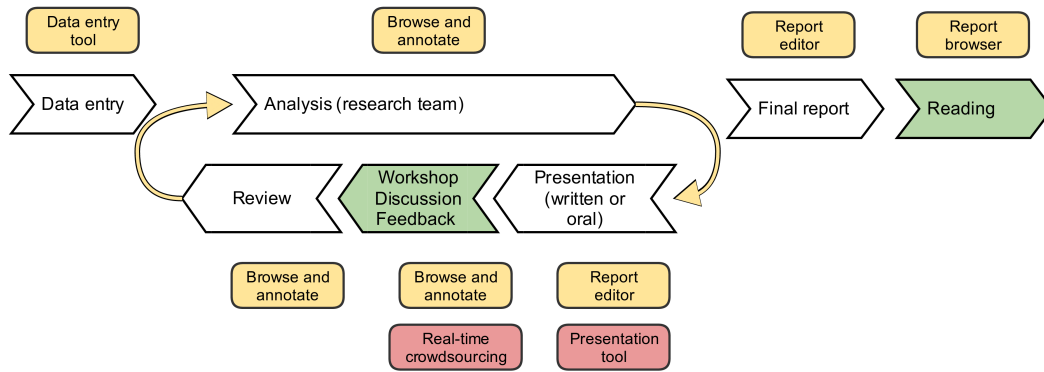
Data entry tool

Browse and annotate

Report editor

Report browser

Data entry

Analysis (research team)

Final report

Reading

Review

Workshop Discussion Feedback

Presentation (written or oral)

Browse and annotate

Browse and annotate

Report editor

Real-time crowdsourcing

Presentation tool